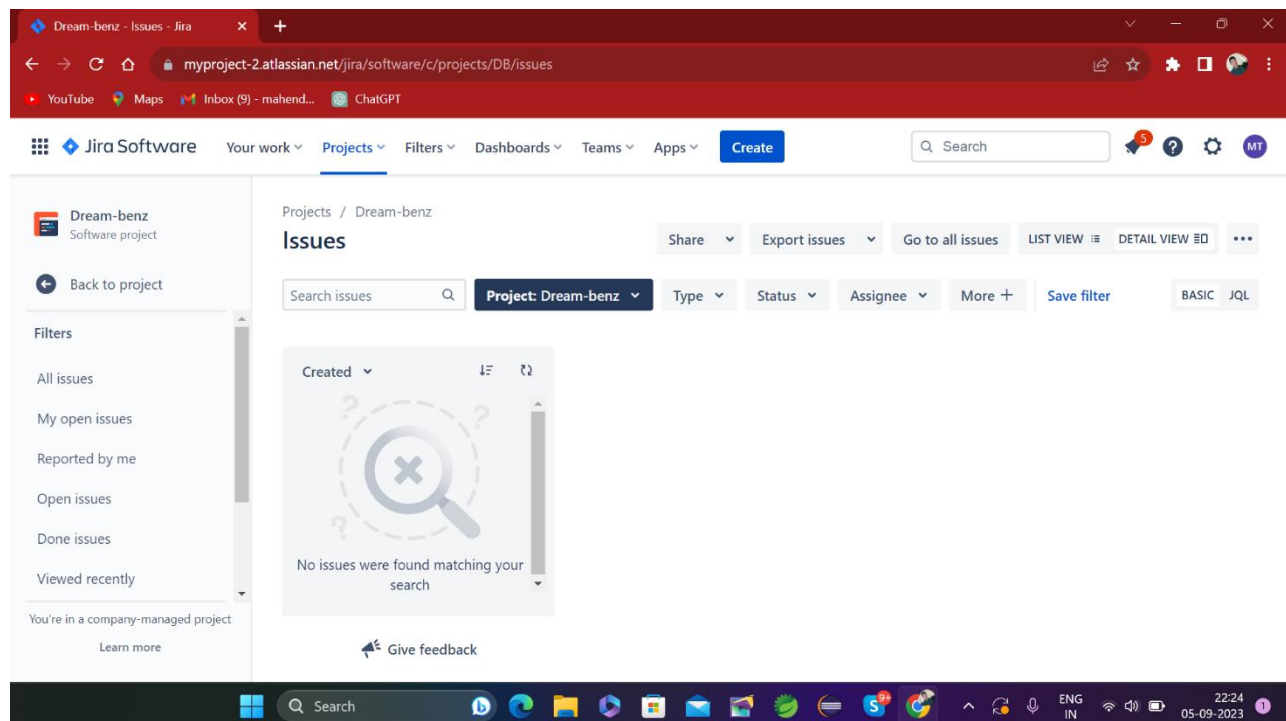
Dream-benz - Issues - Jira

myproject-2.atlassian.net/jira/software/c/projects/DB/issues

YouTube Maps Inbox (9) - mahend... ChatGPT

Jira Software Your work Projects Filters Dashboards Teams Apps Create

Search

5

MT

Dream-benz
Software project

Back to project

Filters

All issues

My open issues

Reported by me

Open issues

Done issues

Viewed recently

You're in a company-managed project

Learn more

Projects / Dream-benz

Issues

Share Export issues Go to all issues LIST VIEW DETAIL VIEW •••

Search issues Project: Dream-benz Type Status Assignee More + Save filter BASIC JQL

Created

No issues were found matching your search

Give feedback

Search

9+

ENG IN

22:24
05-09-2023

1